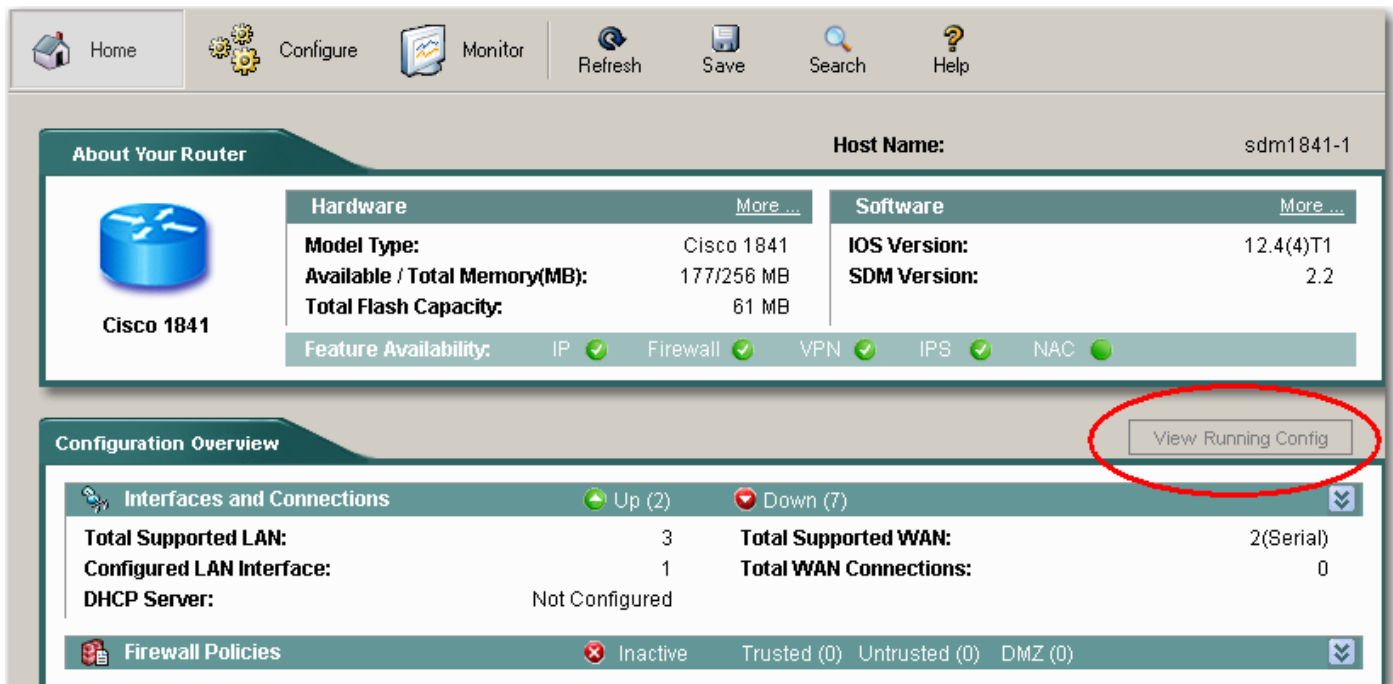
Home Configure Monitor Refresh Save Search Help

About Your Router

Host Name: sdm1841-1

Cisco 1841

| Hardware | More ... |
|---|---|
| Model Type: | Cisco 1841 |
| Available / Total Memory(MB): | 177/256 MB |
| Total Flash Capacity: | 61 MB |

| Software | More ... |
|---|---|
| IOS Version: | 12.4(4)T1 |
| SDM Version: | 2.2 |

Feature Availability: IP Firewall VPN IPS NAC

Configuration Overview

View Running Config

Interfaces and Connections Up (2) Down (7)

| Total Supported LAN: | 3 | Total Supported WAN: | 2(Serial) |
|---|---|---|---|
| Configured LAN Interface: | 1 | Total WAN Connections: | 0 |
| DHCP Server: | Not Configured | | |

Firewall Policies Inactive Trusted (0) Untrusted (0) DMZ (0)